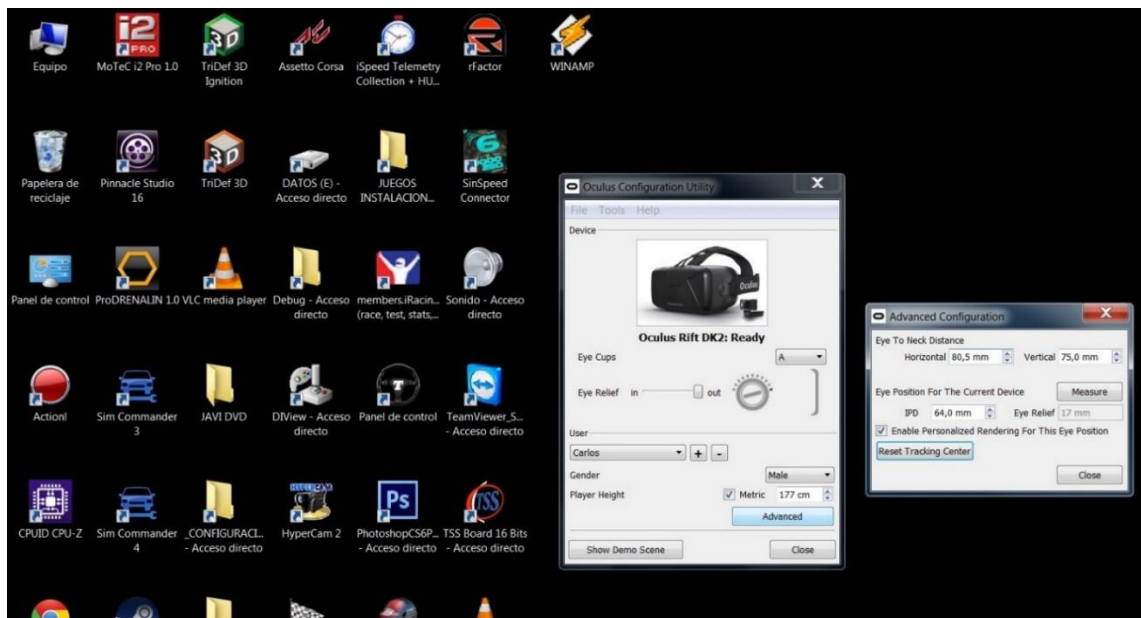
Equipo
MoTeC i2 Pro 1.0
TriDef 3D Ignition
Assetto Corsa
iSpeed Telemetry Collection + HU...
rFactor
WINAMP

Papelera de reciclaje
Pinnacle Studio 16
TriDef 3D
DATOS (E) - Acceso directo
JUEGOS INSTALACION...
SinSpeed Connector

Panel de control
ProDRENALIN 1.0
VLC media player
Debug - Acceso directo
members.iRacin... (race, test, stats,...
Sonido - Acceso directo

Action!
Sim Commander 3
JAVI DVD
DIView - Acceso directo
Panel de control
TeamViewer_S... - Acceso directo

CPUID CPU-Z
Sim Commander 4
_CONFIGURACI... - Acceso directo
HyperCam 2
PhotoshopCS6P... - Acceso directo
TSS Board 16 Bits - Acceso directo

Oculus Configuration Utility
File Tools Help
Device
Oculus Rift DK2: Ready
Eye Cups
A
Eye Relief in out
User
Carlos
+ -
Gender
Male
Player Height
Metric 177 cm
Advanced
Show Demo Scene
Close

Advanced Configuration
Eye To Neck Distance
Horizontal 80,5 mm
Vertical 75,0 mm
Eye Position For The Current Device
Measure
IPD 64,0 mm
Eye Relief 17 mm
Enable Personalized Rendering For This Eye Position
Reset Tracking Center
Close